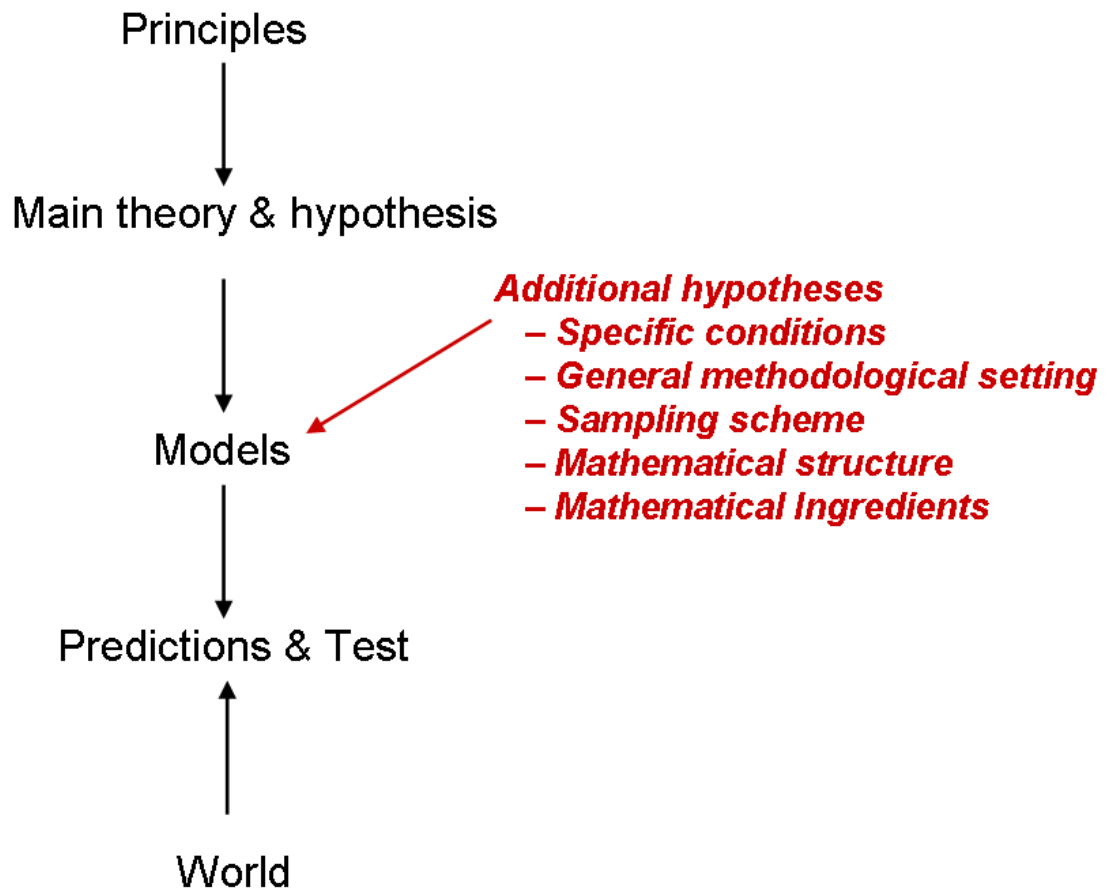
Principles

Main theory & hypothesis

Additional hypotheses
– Specific conditions
– General methodological setting
– Sampling scheme
– Mathematical structure
– Mathematical Ingredients

Models

Predictions & Test

World